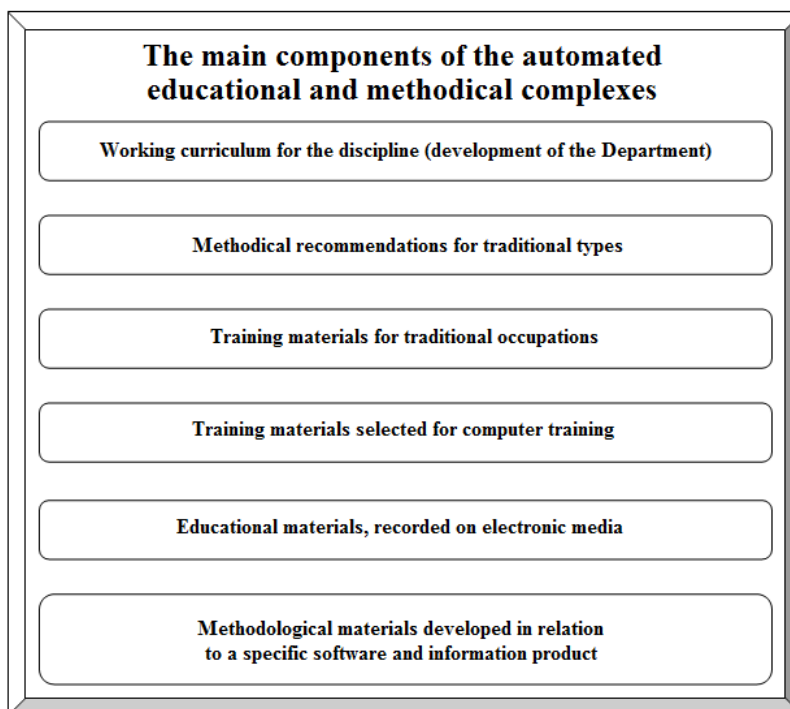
The main components of the automated educational and methodical complexes

Working curriculum for the discipline (development of the Department)

Methodical recommendations for traditional types

Training materials for traditional occupations

Training materials selected for computer training

Educational materials, recorded on electronic media

Methodological materials developed in relation to a specific software and information product